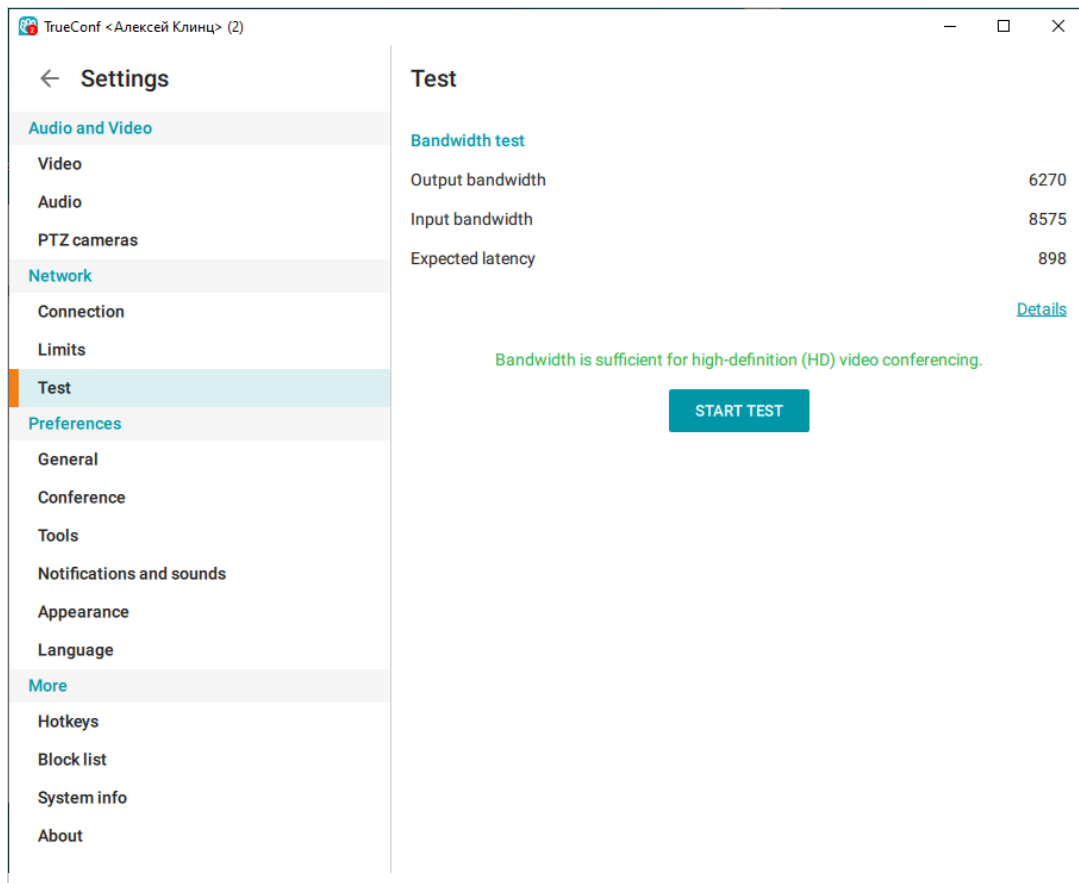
TrueConf <Алексей Клинц> (2)

Settings

Audio and Video
Video
Audio
PTZ cameras
Network
Connection
Limits
Test
Preferences
General
Conference
Tools
Notifications and sounds
Appearance
Language
More
Hotkeys
Block list
System info
About

Test

Bandwidth test

| | |
|---|---|
| Output bandwidth | 6270 |
| Input bandwidth | 8575 |
| Expected latency | 898 |

Details

Bandwidth is sufficient for high-definition (HD) video conferencing.

START TEST